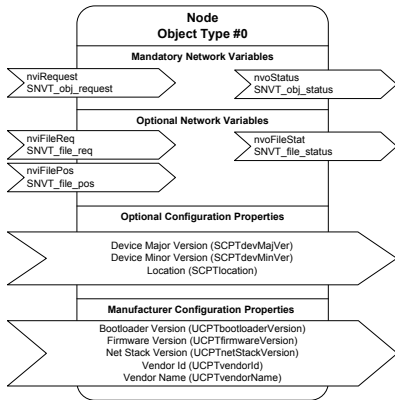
Node
Object Type #0

Mandatory Network Variables

nviRequest
SNVT_obj_request

nvoStatus
SNVT_obj_status

Optional Network Variables

nviFileReq
SNVT_file_req

nvoFileStat
SNVT_file_status

nviFilePos
SNVT_file_pos

Optional Configuration Properties

Device Major Version (SCPTdevMajVer)
Device Minor Version (SCPTdevMinVer)
Location (SCPTlocation)

Manufacturer Configuration Properties

Bootloader Version (UCPTbootloaderVersion)
Firmware Version (UCPTfirmwareVersion)
Net Stack Version (UCPTnetStackVersion)
Vendor Id (UCPTvendorId)
Vendor Name (UCPTvendorName)